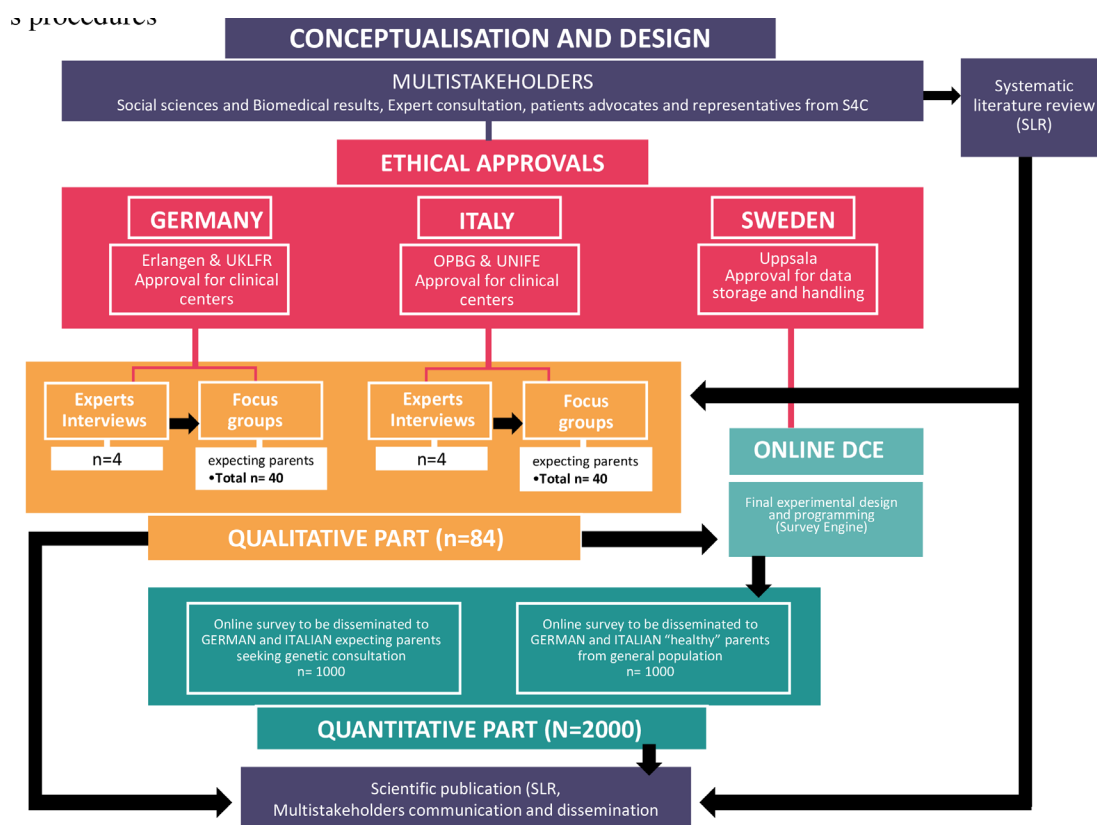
s procedures

CONCEPTUALISATION AND DESIGN

MULTISTAKEHOLDERS
Social sciences and Biomedical results, Expert consultation, patients advocates and representatives from S4C

Systematic literature review (SLR)

ETHICAL APPROVALS

GERMANY
Erlangen & UKLFR Approval for clinical centers

ITALY
OPBG & UNIFE Approval for clinical centers

SWEDEN
Uppsala Approval for data storage and handling

Experts Interviews
n=4

Focus groups
expecting parents
•Total n= 40

Experts Interviews
n=4

Focus groups
expecting parents
•Total n= 40

ONLINE DCE

Final experimental design and programming (Survey Engine)

QUALITATIVE PART (n=84)

Online survey to be disseminated to GERMAN and ITALIAN expecting parents seeking genetic consultation
n= 1000

Online survey to be disseminated to GERMAN and ITALIAN "healthy" parents from general population
n= 1000

QUANTITATIVE PART (N=2000)

Scientific publication (SLR, Multistakeholders communication and dissemination